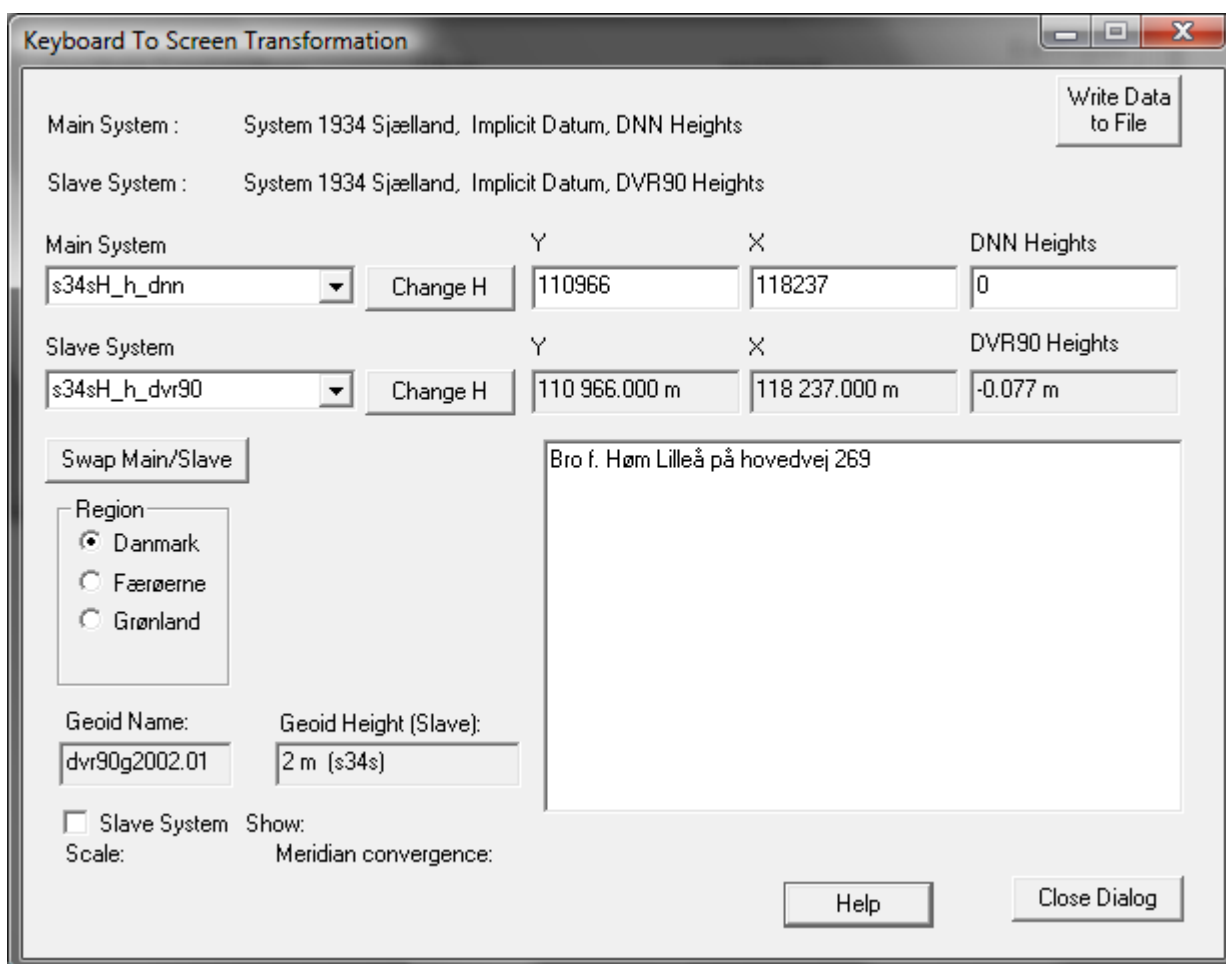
Keyboard To Screen Transformation

Write Data to File

Main System : System 1934 Sjælland, Implicit Datum, DNN Heights

Slave System : System 1934 Sjælland, Implicit Datum, DVR90 Heights

Main System
s34sH_h_dnn
Change H
Y
110966
X
118237
DNN Heights
0

Slave System
s34sH_h_dvr90
Change H
Y
110 966.000 m
X
118 237.000 m
DVR90 Heights
-0.077 m

Swap Main/Slave

Bro f. Høm Lilleå på hovedvej 269

Region
Danmark
Færøerne
Grønland

Geoid Name:
dvr90g2002.01
Geoid Height (Slave):
2 m (s34s)

Slave System Show:
Scale:
Meridian convergence:

Help
Close Dialog